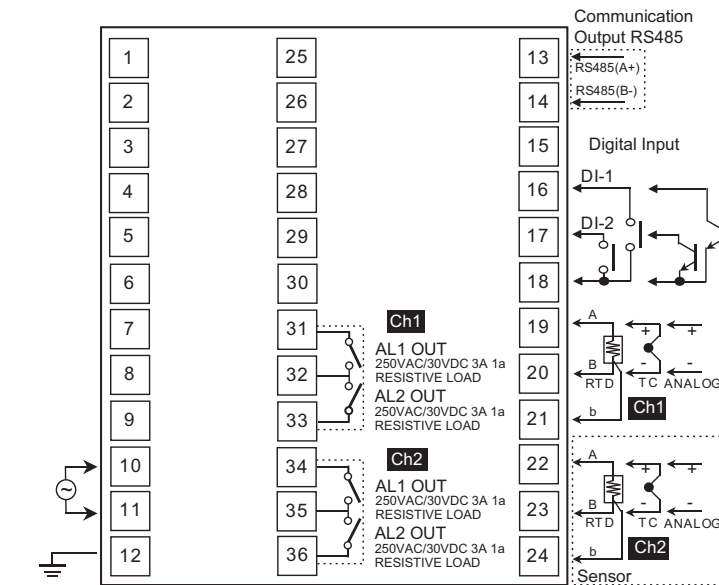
Communication Output RS485

RS485(A+)

RS485(B-)

Digital Input

DI-1

DI-2

| 1 | 25 | 13 |
|---|---|---|
| 2 | 26 | 14 |
| 3 | 27 | 15 |
| 4 | 28 | 16 |
| 5 | 29 | 17 |
| 6 | 30 | 18 |
| 7 | 31 | 19 |
| 8 | 32 | 20 |
| 9 | 33 | 21 |
| 10 | 34 | 22 |
| 11 | 35 | 23 |
| 12 | 36 | 24 |

Ch1

AL1 OUT
250VAC/30VDC 3A 1a
RESISTIVE LOAD

AL2 OUT
250VAC/30VDC 3A 1a
RESISTIVE LOAD

Ch2

AL1 OUT
250VAC/30VDC 3A 1a
RESISTIVE LOAD

AL2 OUT
250VAC/30VDC 3A 1a
RESISTIVE LOAD

A
B
b
RTD
+
-
TC
+
-
ANALOG
Ch1

A
B
b
RTD
+
-
TC
+
-
ANALOG
Ch2

Sensor